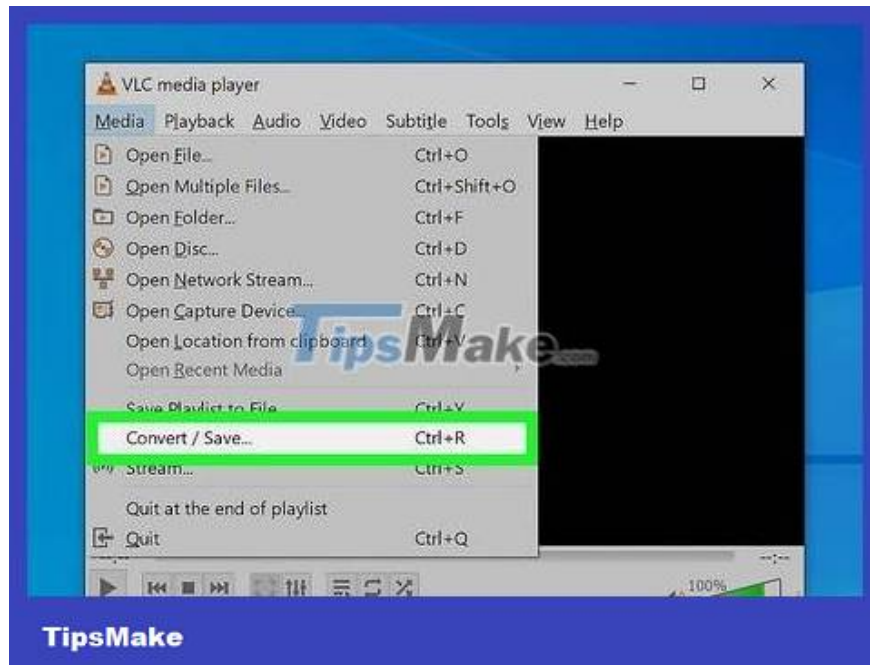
VLC media player

Media Playback Audio Video Subtitle Tools View Help

Open File... Ctrl+O
Open Multiple Files... Ctrl+Shift+O
Open Folder... Ctrl+F
Open Disc... Ctrl+D
Open Network Stream... Ctrl+N
Open Capture Device... Ctrl+C
Open Location from clipboard Ctrl+V
Open Recent Media
Save Playlist to File... Ctrl+Y
Convert / Save... Ctrl+R
Stream... Ctrl+S
Quit at the end of playlist
Quit Ctrl+Q

TipsMake.com

--:--

100%

TipsMake